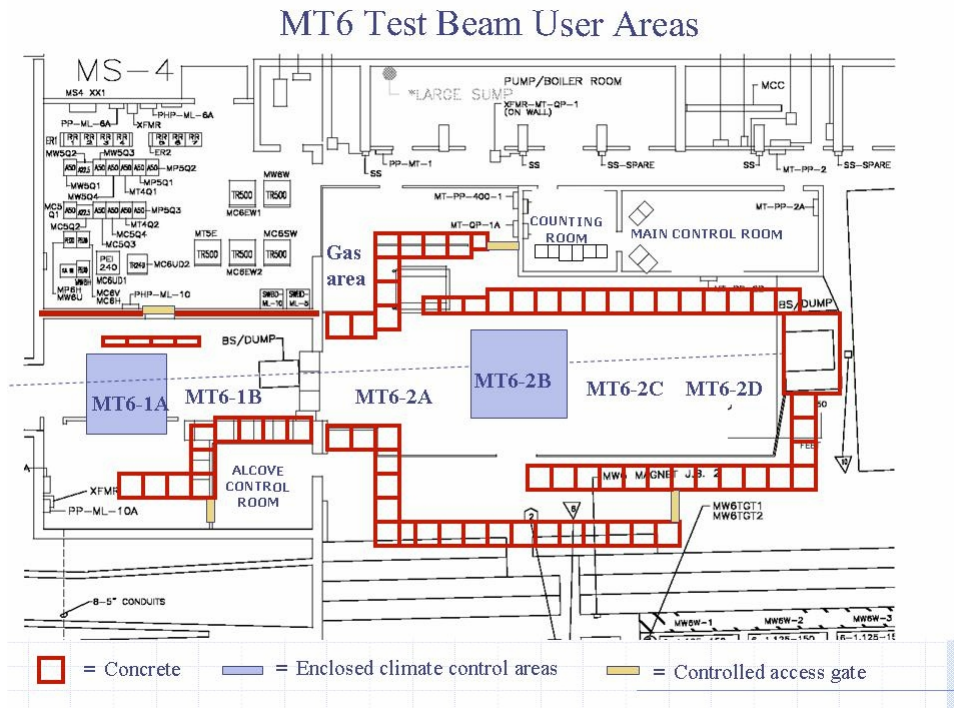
MT6 Test Beam User Areas

MS-4
MS4 XX1
PP-ML-6A
PHP-ML-6A
XFMR
ER1
ER2
MW5Q2
MW5Q3
MP5Q2
MW5Q1
MP5Q1
MT4Q1
MW5Q4
MP5Q3
MC5Q1
MT4Q2
MC5Q2
MC5Q4
MC5Q3
PEI 240
MC6UD2
MC6UD1
MP6H
MC6V
MW6U
MC6H
PHP-ML-10
MW6W
TR500
TR500
MC6EW1
MT5E
MC6SW
TR500
TR500
TR500
MC6EW2
PUMP/BOILER ROOM
*LARGE SUMP
XFMR-MT-QP-1 (ON WALL)
MCC
SS
PP-MT-1
SS
SS-SPARE
SS
MT-PP-2
SS-SPARE
MT-PP-400-1
MT-QP-1A
MT-PP-2A
COUNTING ROOM
MAIN CONTROL ROOM
Gas area
BS/DUMP
BS/DUMP
MT6-1A
MT6-1B
MT6-2A
MT6-2B
MT6-2C
MT6-2D
ALCOVE CONTROL ROOM
XFMR
PP-ML-10A
MW6 MAGNET J.B. 2
MW6TGT1
MW6TGT2
8-5" CONDUITS
MW6W-1
MW6W-2
MW6W-3

= Concrete
= Enclosed climate control areas
= Controlled access gate